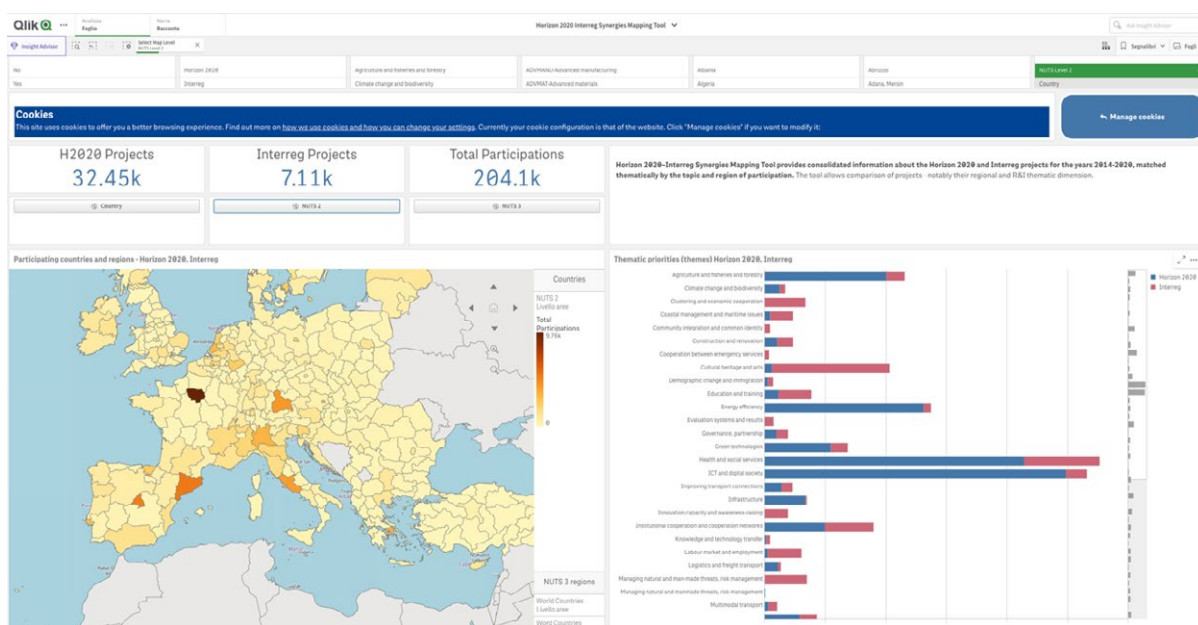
Qlik Analizza Foglio Narra Racconto Horizon 2020 Interreg Synergies Mapping Tool

Ask Insight Advisor

Insight Advisor Select Map Level NUTS Level 2

Segnalibri Fogli

| No | Horizon 2020 | Agriculture and fisheries and forestry | ADVMANU-Advanced manufacturing | Albania | Abruzzo | NUTS Level 2 |
|---|---|---|---|---|---|---|
| Yes | Interreg | Climate change and biodiversity | ADVMAT-Advanced materials | Algeria | Adana, Mersin | Country |

Cookies

This site uses cookies to offer you a better browsing experience. Find out more on how we use cookies and how you can change your settings. Currently your cookie configuration is that of the website. Click "Manage cookies" if you want to modify it:

Manage cookies

H2020 Projects
32.45k

Interreg Projects
7.11k

Total Participations
204.1k

Country NUTS 2 NUTS 3

Horizon 2020-Interreg Synergies Mapping Tool provides consolidated information about the Horizon 2020 and Interreg projects for the years 2014-2020, matched thematically by the topic and region of participation. The tool allows comparison of projects - notably their regional and R&I thematic dimension.

Participating countries and regions - Horizon 2020, Interreg

Countries
NUTS 2
Livello area
Total Participations
9.75k
0
NUTS 3 regions
World Countries
Livello area
Word Countries

Thematic priorities (themes) Horizon 2020, Interreg

Horizon 2020
Interreg

Agriculture and fisheries and forestry
Climate change and biodiversity
Clustering and economic cooperation
Coastal management and maritime issues
Community integration and common identity
Construction and renovation
Cooperation between emergency services
Cultural heritage and arts
Demographic change and immigration
Education and training
Energy efficiency
Evaluation systems and results
Governance, partnership
Green technologies
Health and social services
ICT and digital society
Improving transport connections
Infrastructure
Innovation capacity and awareness-raising
Institutional cooperation and cooperation networks
Knowledge and technology transfer
Labour market and employment
Logistics and freight transport
Managing natural and man-made threats, risk management
Managing natural and manmade threats, risk management
Multimodal transport